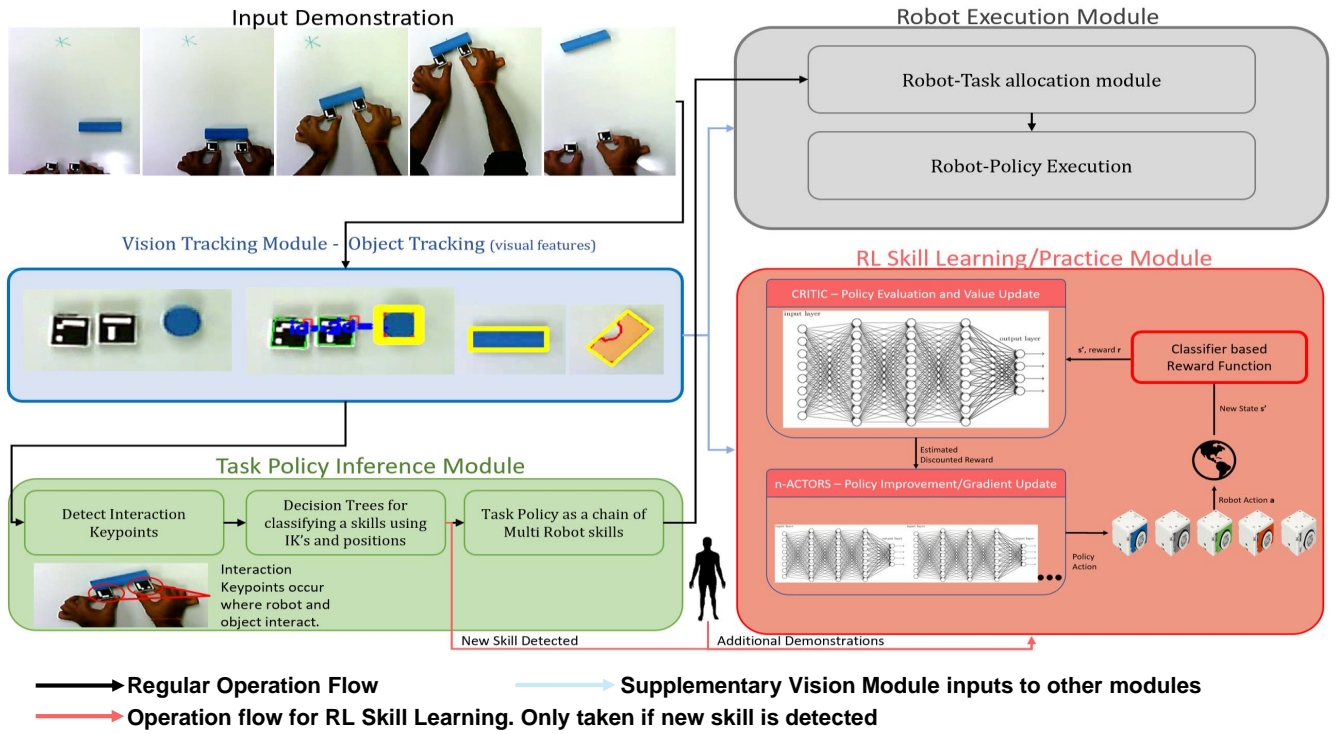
Input Demonstration

Robot Execution Module

Robot-Task allocation module

Robot-Policy Execution

Vision Tracking Module - Object Tracking (visual features)

RL Skill Learning/Practice Module

CRITIC – Policy Evaluation and Value Update

input layer

output layer

s', reward r

Classifier based Reward Function

New State s'

Estimated Discounted Reward

n-ACTORS – Policy Improvement/Gradient Update

Robot Action a

Policy Action

Task Policy Inference Module

Detect Interaction Keypoints

Decision Trees for classifying a skills using IK's and positions

Task Policy as a chain of Multi Robot skills

Interaction Keypoints occur where robot and object interact.

New Skill Detected

Additional Demonstrations

Regular Operation Flow

Supplementary Vision Module inputs to other modules

Operation flow for RL Skill Learning. Only taken if new skill is detected